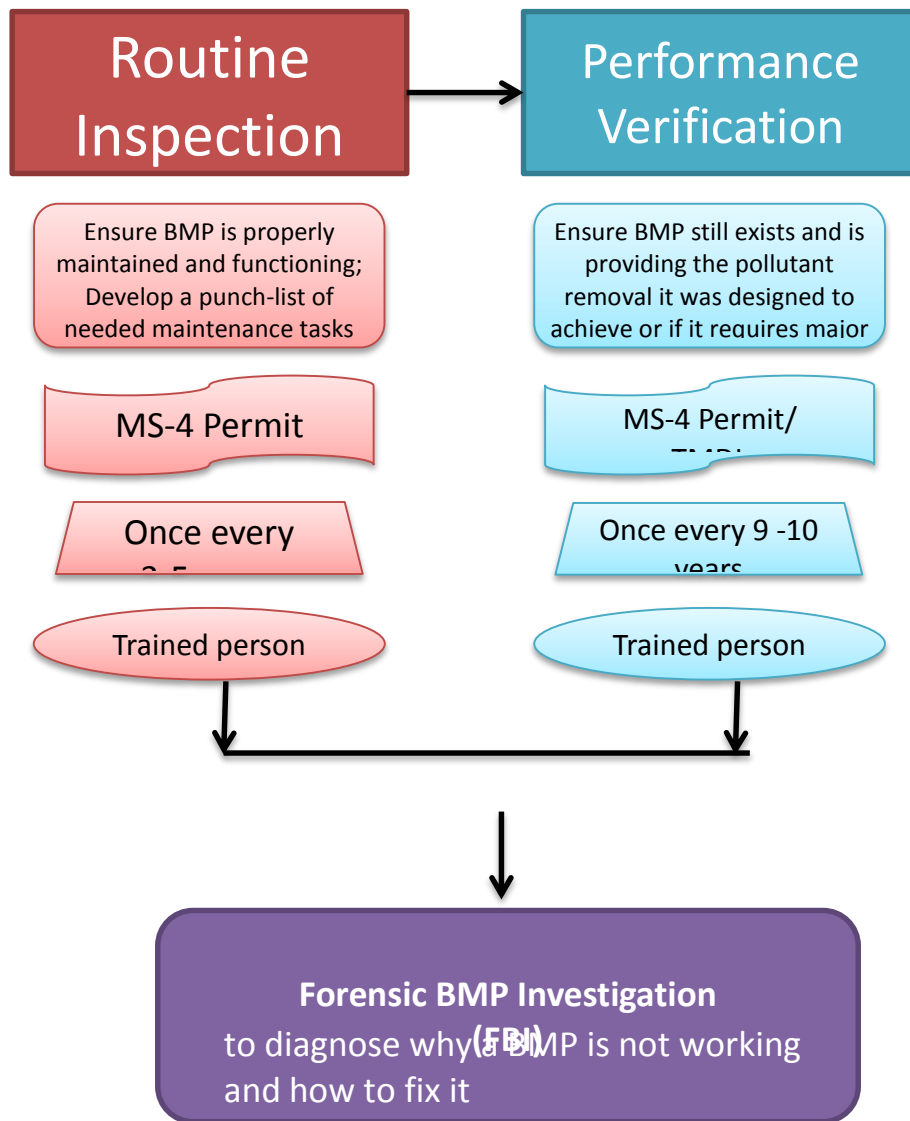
Routine Inspection

Performance Verification

Ensure BMP is properly maintained and functioning; Develop a punch-list of needed maintenance tasks

Ensure BMP still exists and is providing the pollutant removal it was designed to achieve or if it requires major

MS-4 Permit

MS-4 Permit/ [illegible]

Once every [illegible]

Once every 9 -10 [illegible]

Trained person

Trained person

Forensic BMP Investigation (FBI)
to diagnose why a BMP is not working and how to fix it